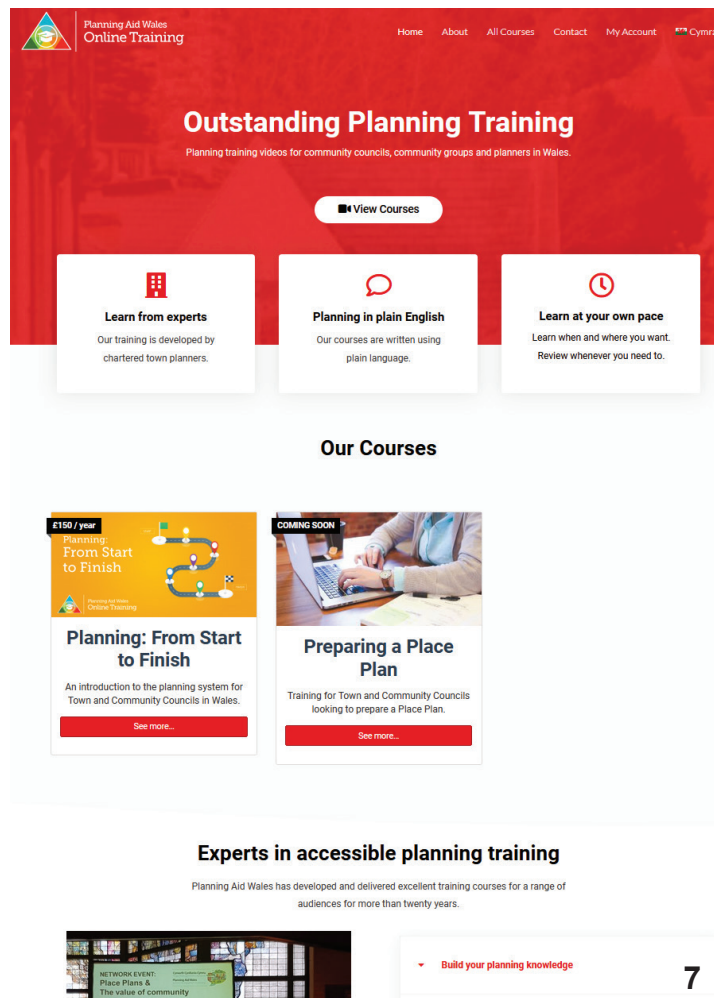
Planning Aid Wales
Online Training

Home About All Courses Contact My Account Cymra

Outstanding Planning Training

Planning training videos for community councils, community groups and planners in Wales.

View Courses

Learn from experts
Our training is developed by chartered town planners.

Planning in plain English
Our courses are written using plain language.

Learn at your own pace
Learn when and where you want. Review whenever you need to.

Our Courses

£150 / year
Planning: From Start to Finish
Planning Aid Wales Online Training

Planning: From Start to Finish
An introduction to the planning system for Town and Community Councils in Wales.
See more...

COMING SOON
Preparing a Place Plan
Training for Town and Community Councils looking to prepare a Place Plan.
See more...

Experts in accessible planning training

Planning Aid Wales has developed and delivered excellent training courses for a range of audiences for more than twenty years.

NETWORK EVENT:
Place Plans &
The value of community

Build your planning knowledge

7